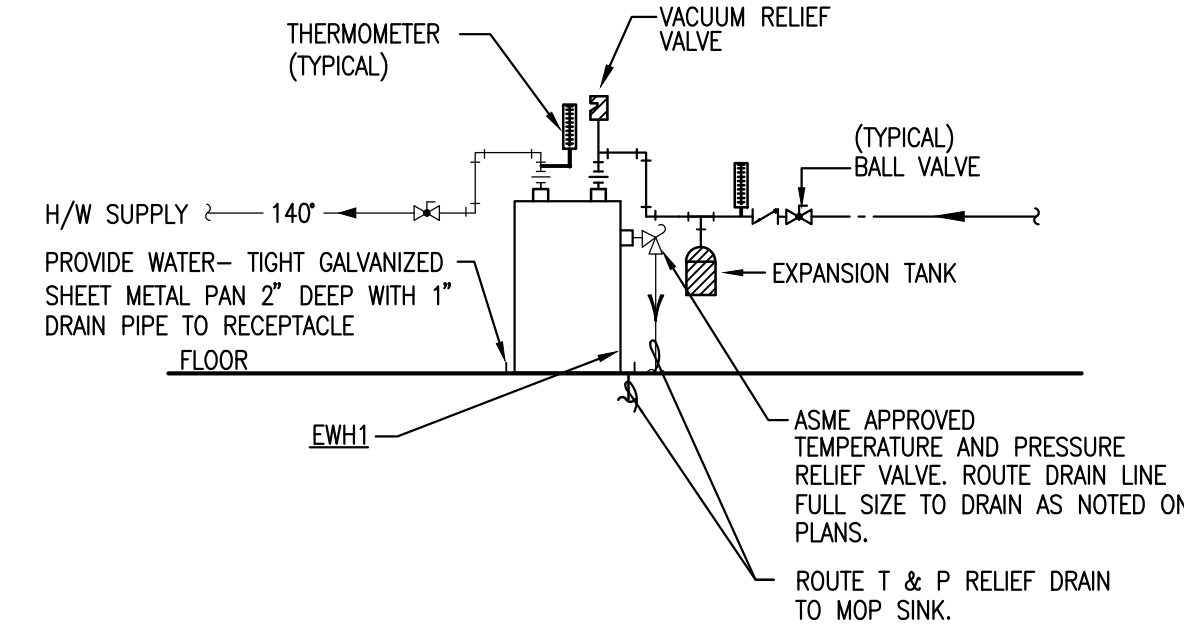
THERMOMETER (TYPICAL)

VACUUM RELIEF VALVE

(TYPICAL) BALL VALVE

H/W SUPPLY 140°

PROVIDE WATER- TIGHT GALVANIZED SHEET METAL PAN 2" DEEP WITH 1" DRAIN PIPE TO RECEPTACLE

EXPANSION TANK

FLOOR

EWH1

ASME APPROVED TEMPERATURE AND PRESSURE RELIEF VALVE. ROUTE DRAIN LINE FULL SIZE TO DRAIN AS NOTED ON PLANS.

ROUTE T & P RELIEF DRAIN TO MOP SINK.